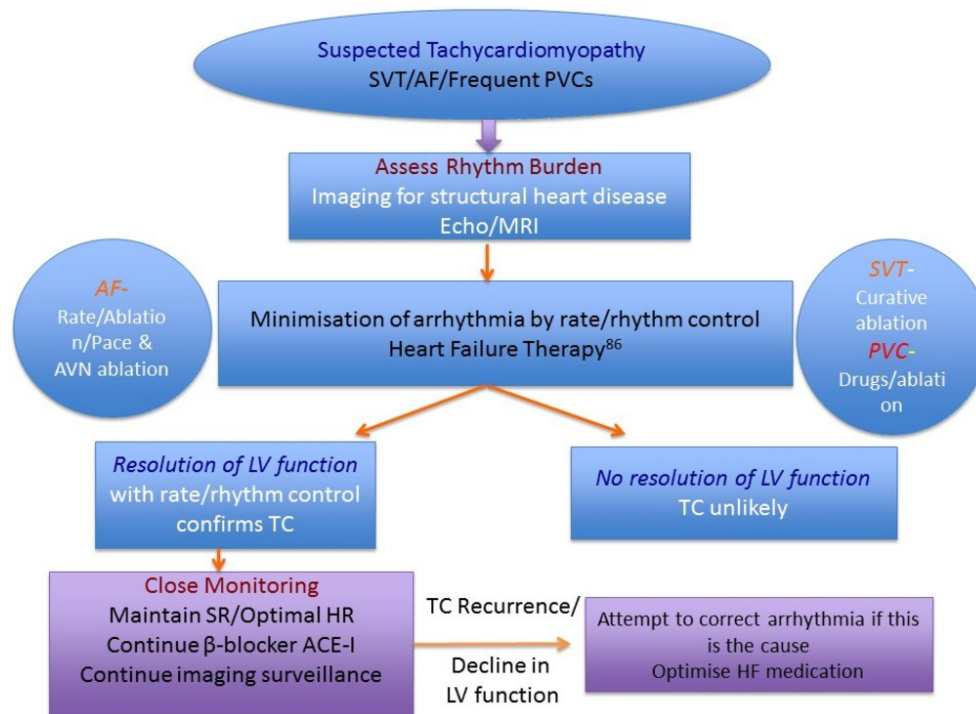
Suspected Tachycardiomyopathy
SVT/AF/Frequent PVCs

Assess Rhythm Burden
Imaging for structural heart disease
Echo/MRI

AF-
Rate/Ablation/Pace &
AVN ablation

Minimisation of arrhythmia by rate/rhythm control
Heart Failure Therapy$^{86}$

SVT-
Curative ablation
PVC-
Drugs/ablation

Resolution of LV function
with rate/rhythm control
confirms TC

No resolution of LV function
TC unlikely

Close Monitoring
Maintain SR/Optimal HR
Continue β-blocker ACE-I
Continue imaging surveillance

TC Recurrence/
Decline in
LV function

Attempt to correct arrhythmia if this is the cause
Optimise HF medication